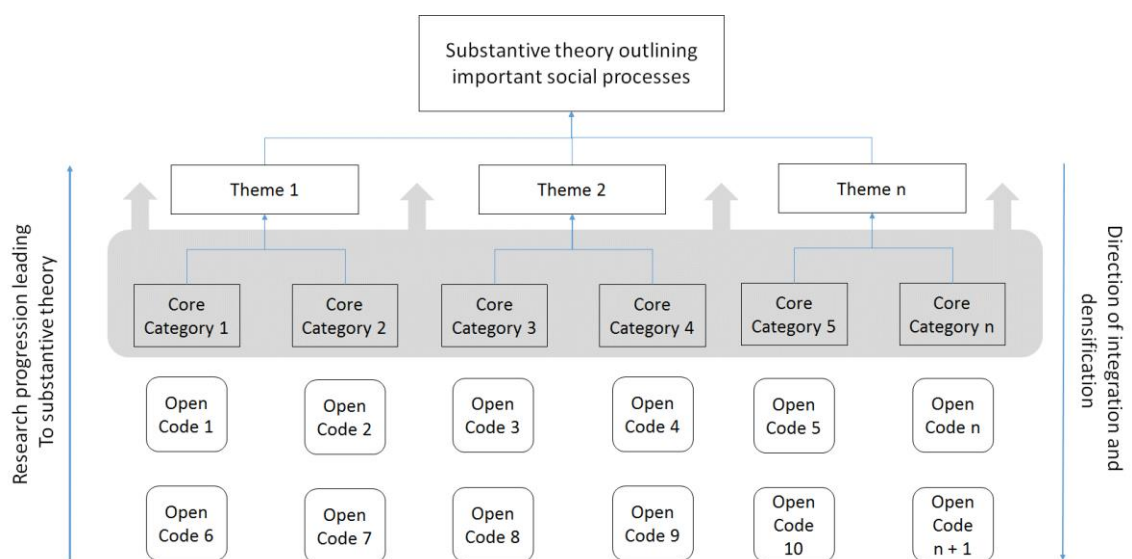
Substantive theory outlining important social processes

Research progression leading To substantive theory

Theme 1

Theme 2

Theme n

Direction of integration and densification

Core Category 1

Core Category 2

Core Category 3

Core Category 4

Core Category 5

Core Category n

Open Code 1

Open Code 2

Open Code 3

Open Code 4

Open Code 5

Open Code n

Open Code 6

Open Code 7

Open Code 8

Open Code 9

Open Code 10

Open Code n + 1